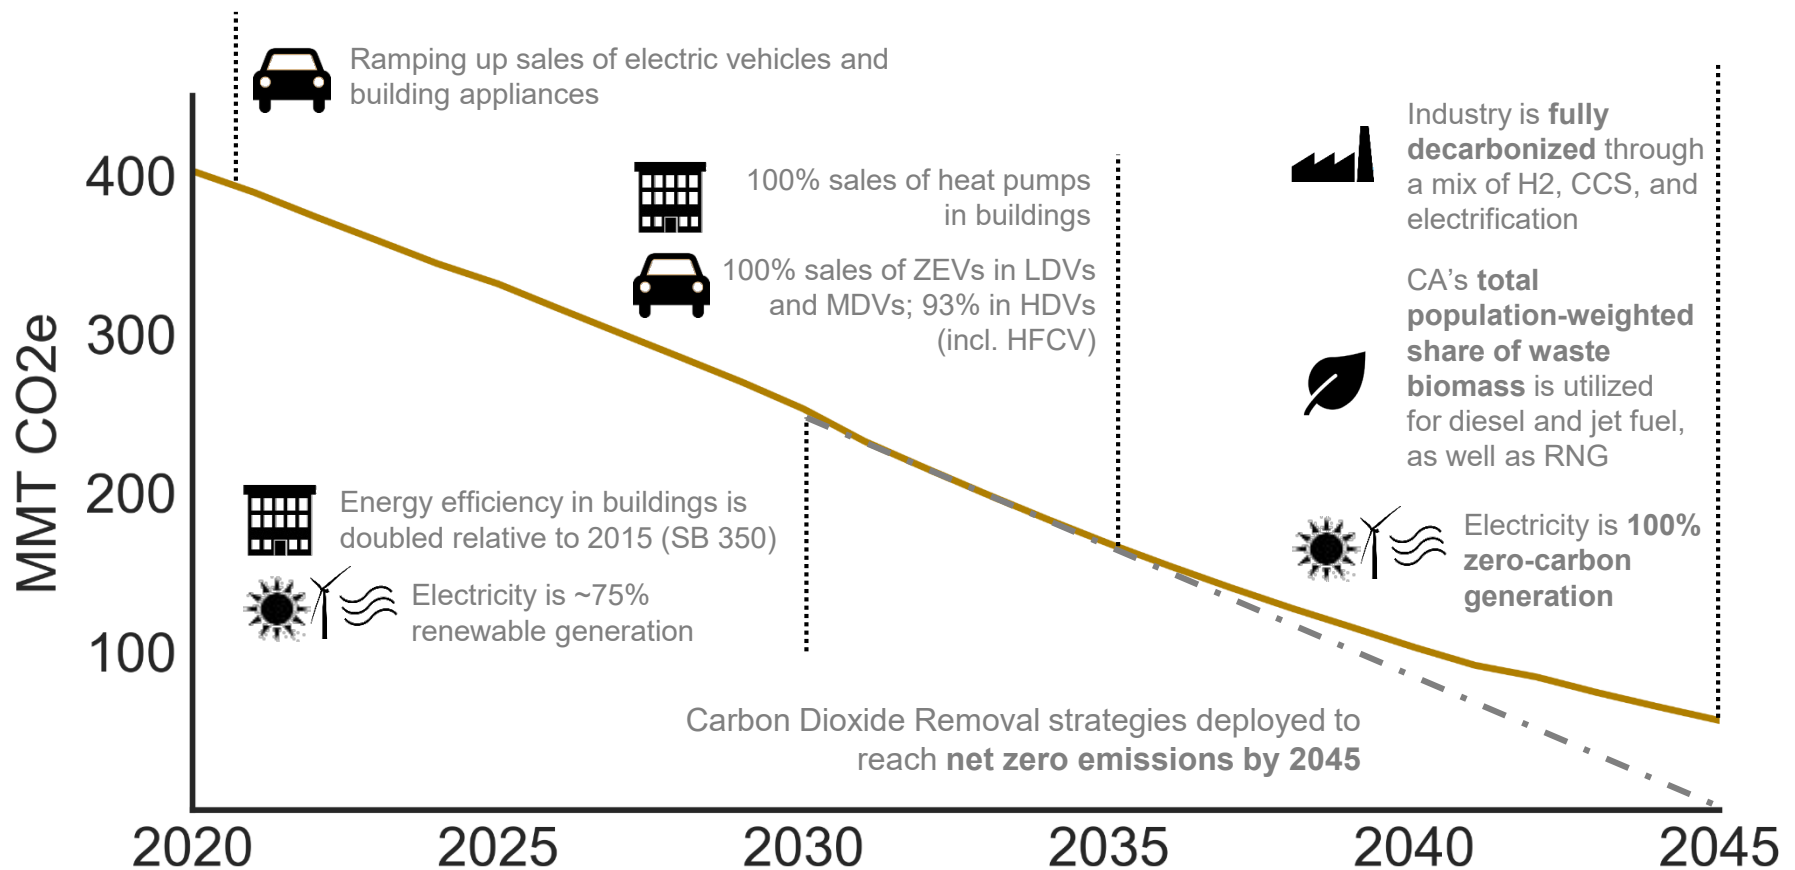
Ramping up sales of electric vehicles and building appliances

400

300

200

100

MMT CO2e

100% sales of heat pumps in buildings

100% sales of ZEVs in LDVs and MDVs; 93% in HDVs (incl. HFCV)

Industry is **fully decarbonized** through a mix of H2, CCS, and electrification

CA's **total population-weighted share of waste biomass** is utilized for diesel and jet fuel, as well as RNG

Energy efficiency in buildings is doubled relative to 2015 (SB 350)

Electricity is ~75% renewable generation

Electricity is **100% zero-carbon generation**

Carbon Dioxide Removal strategies deployed to reach **net zero emissions by 2045**

2020 2025 2030 2035 2040 2045